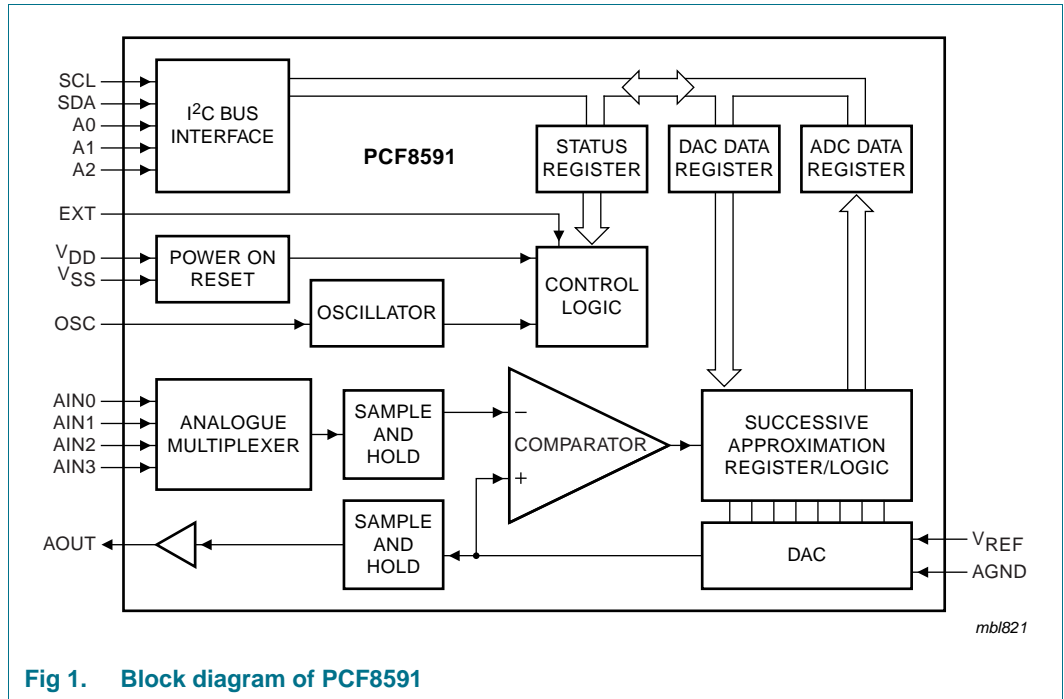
SCL
SDA
A0
A1
A2
$I^2C$ BUS INTERFACE
PCF8591
STATUS REGISTER
DAC DATA REGISTER
ADC DATA REGISTER
EXT
$V_{DD}$
$V_{SS}$
POWER ON RESET
CONTROL LOGIC
OSC
OSCILLATOR
AIN0
AIN1
AIN2
AIN3
ANALOGUE MULTIPLEXER
SAMPLE AND HOLD
−
COMPARATOR
+
SUCCESSIVE APPROXIMATION REGISTER/LOGIC
AOUT
SAMPLE AND HOLD
DAC
$V_{REF}$
AGND
mbl821

Fig 1. Block diagram of PCF8591